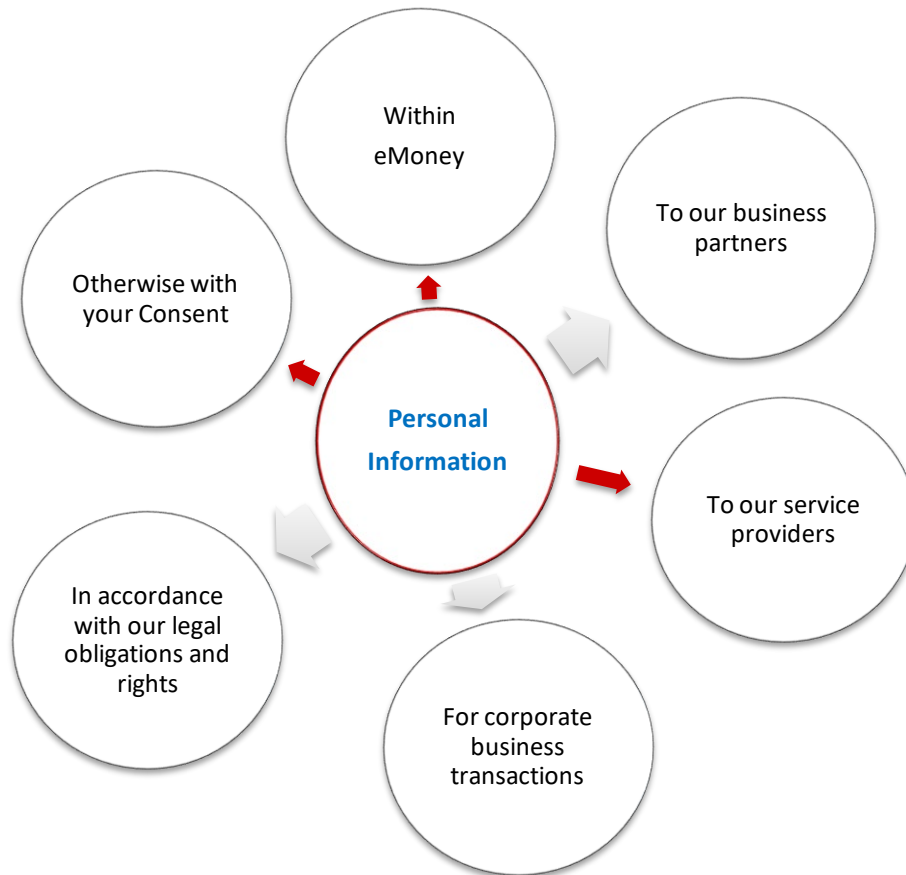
Personal Information

Within eMoney

To our business partners

To our service providers

For corporate business transactions

In accordance with our legal obligations and rights

Otherwise with your Consent